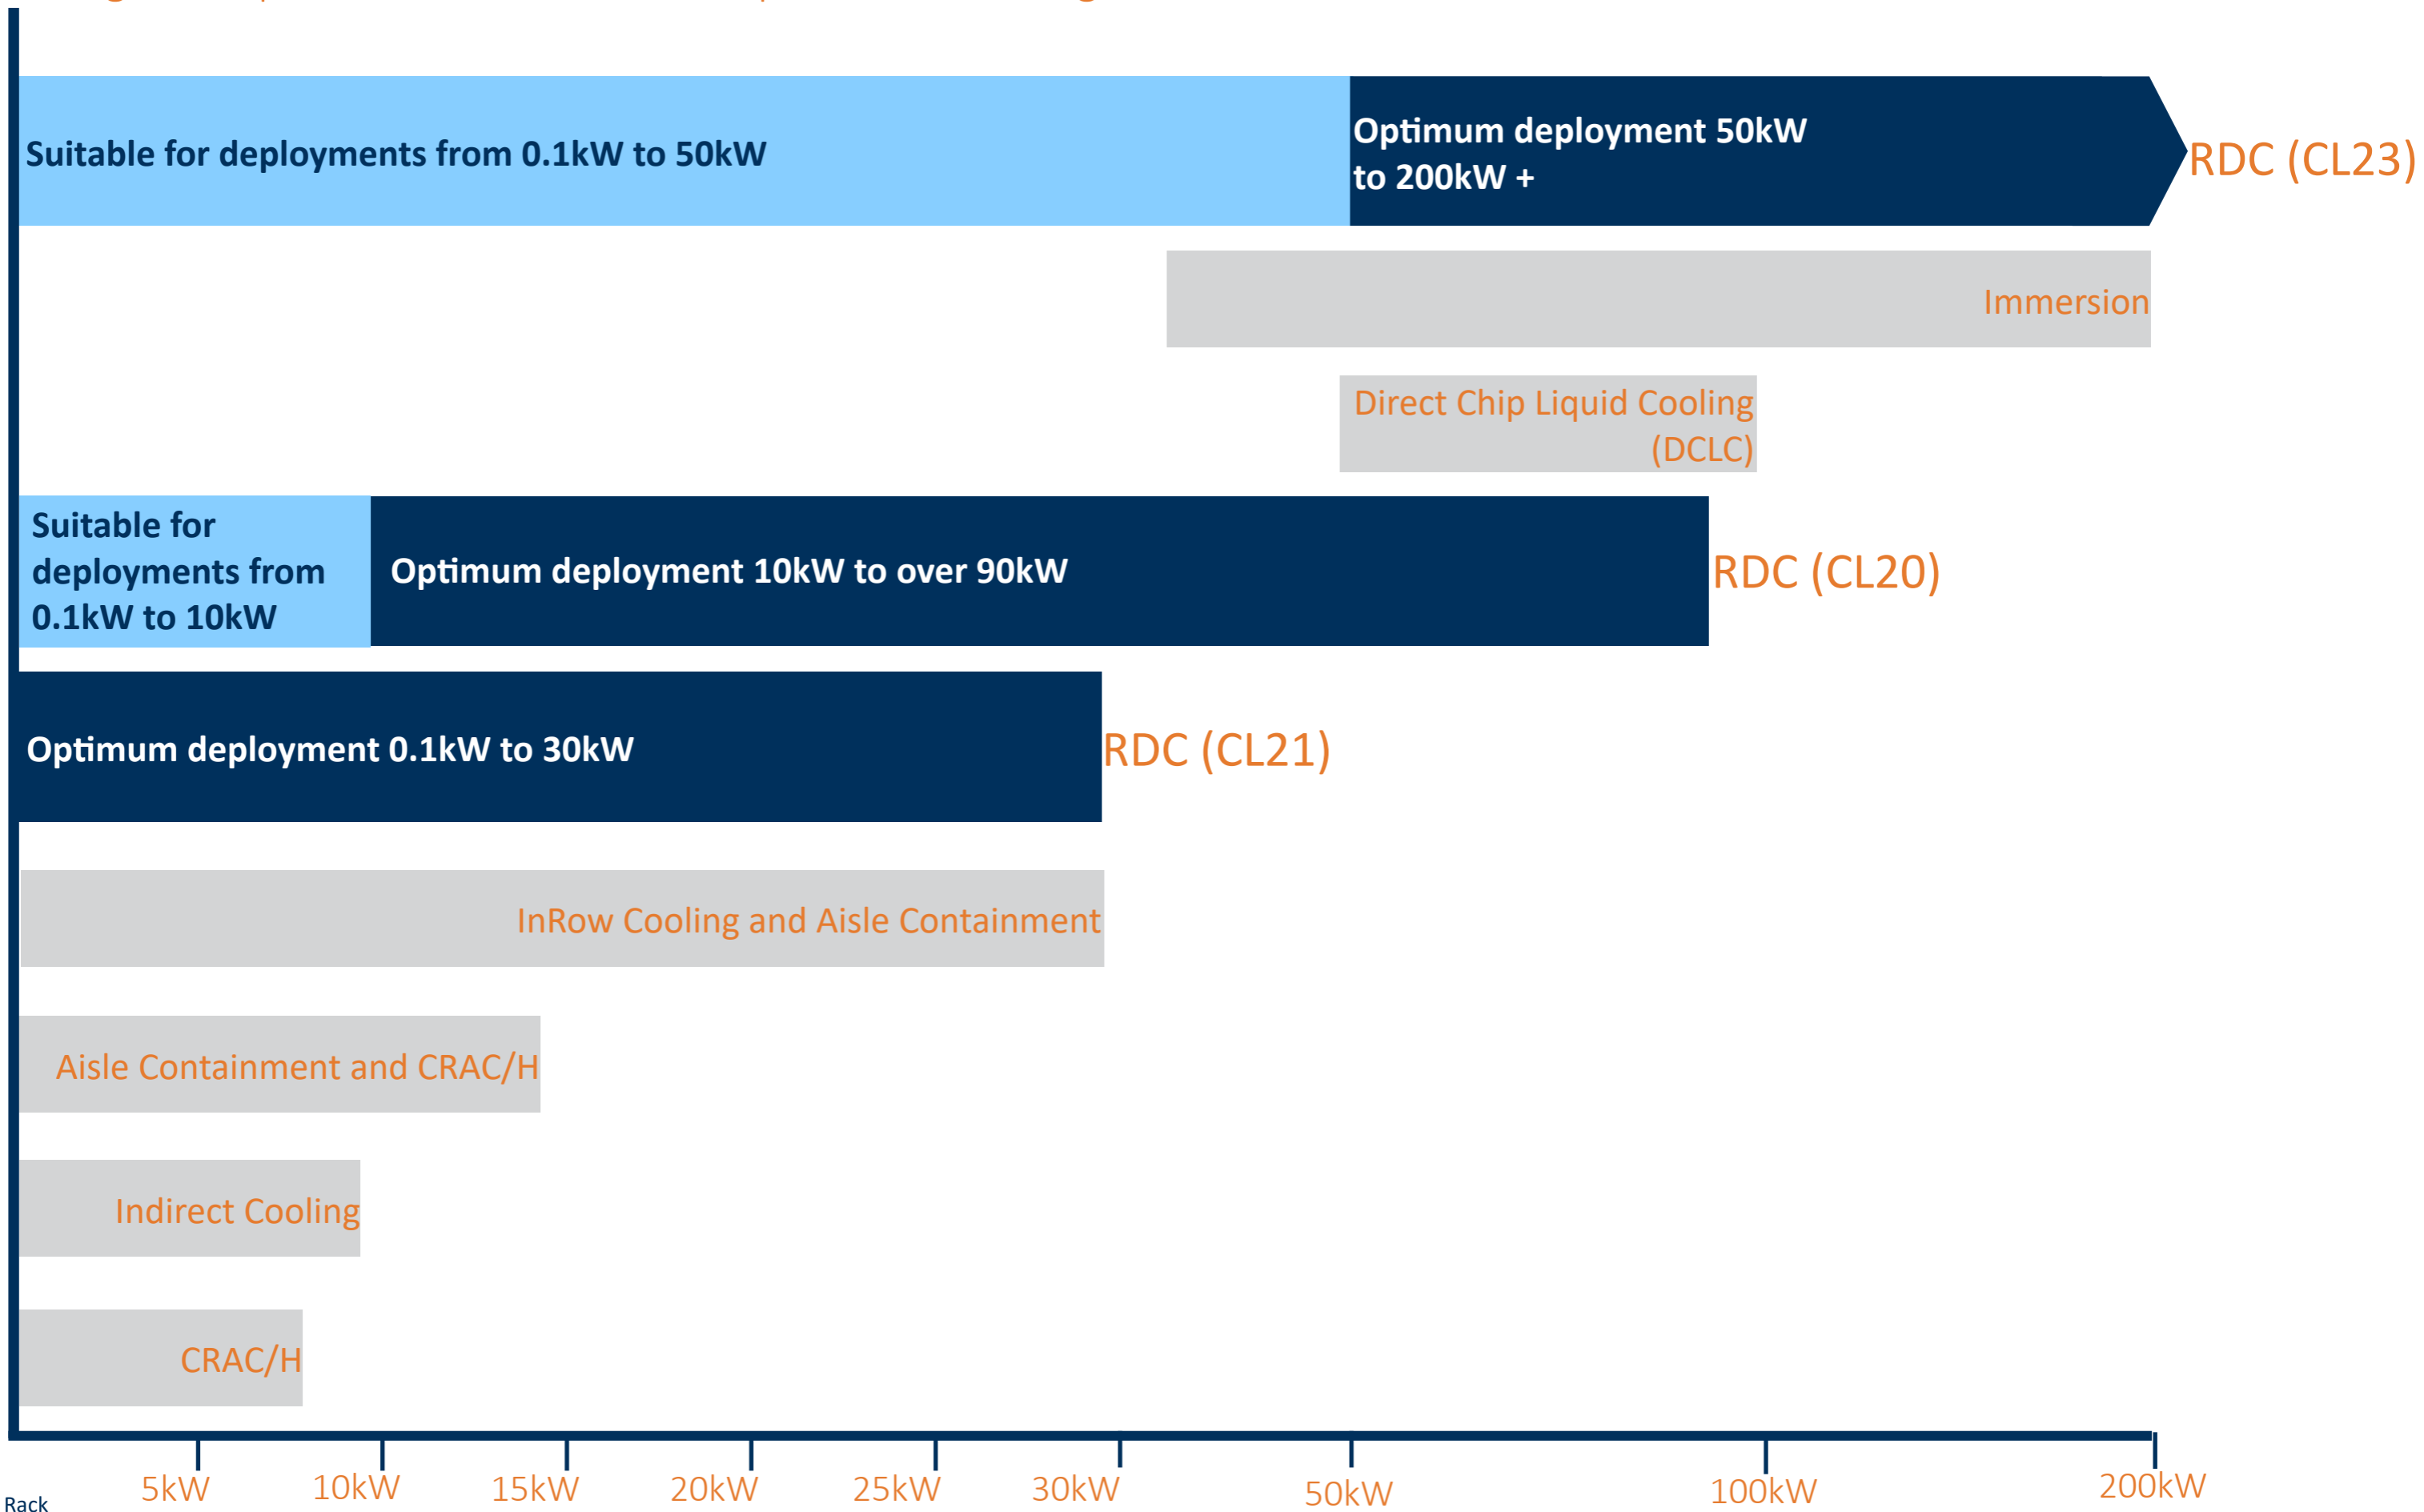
Suitable for deployments from 0.1kW to 50kW

Optimum deployment 50kW to 200kW +

RDC (CL23)

Immersion

Direct Chip Liquid Cooling (DCLC)

Suitable for deployments from 0.1kW to 10kW

Optimum deployment 10kW to over 90kW

RDC (CL20)

Optimum deployment 0.1kW to 30kW

RDC (CL21)

InRow Cooling and Aisle Containment

Aisle Containment and CRAC/H

Indirect Cooling

CRAC/H

Rack

5kW 10kW 15kW 20kW 25kW 30kW 50kW 100kW 200kW